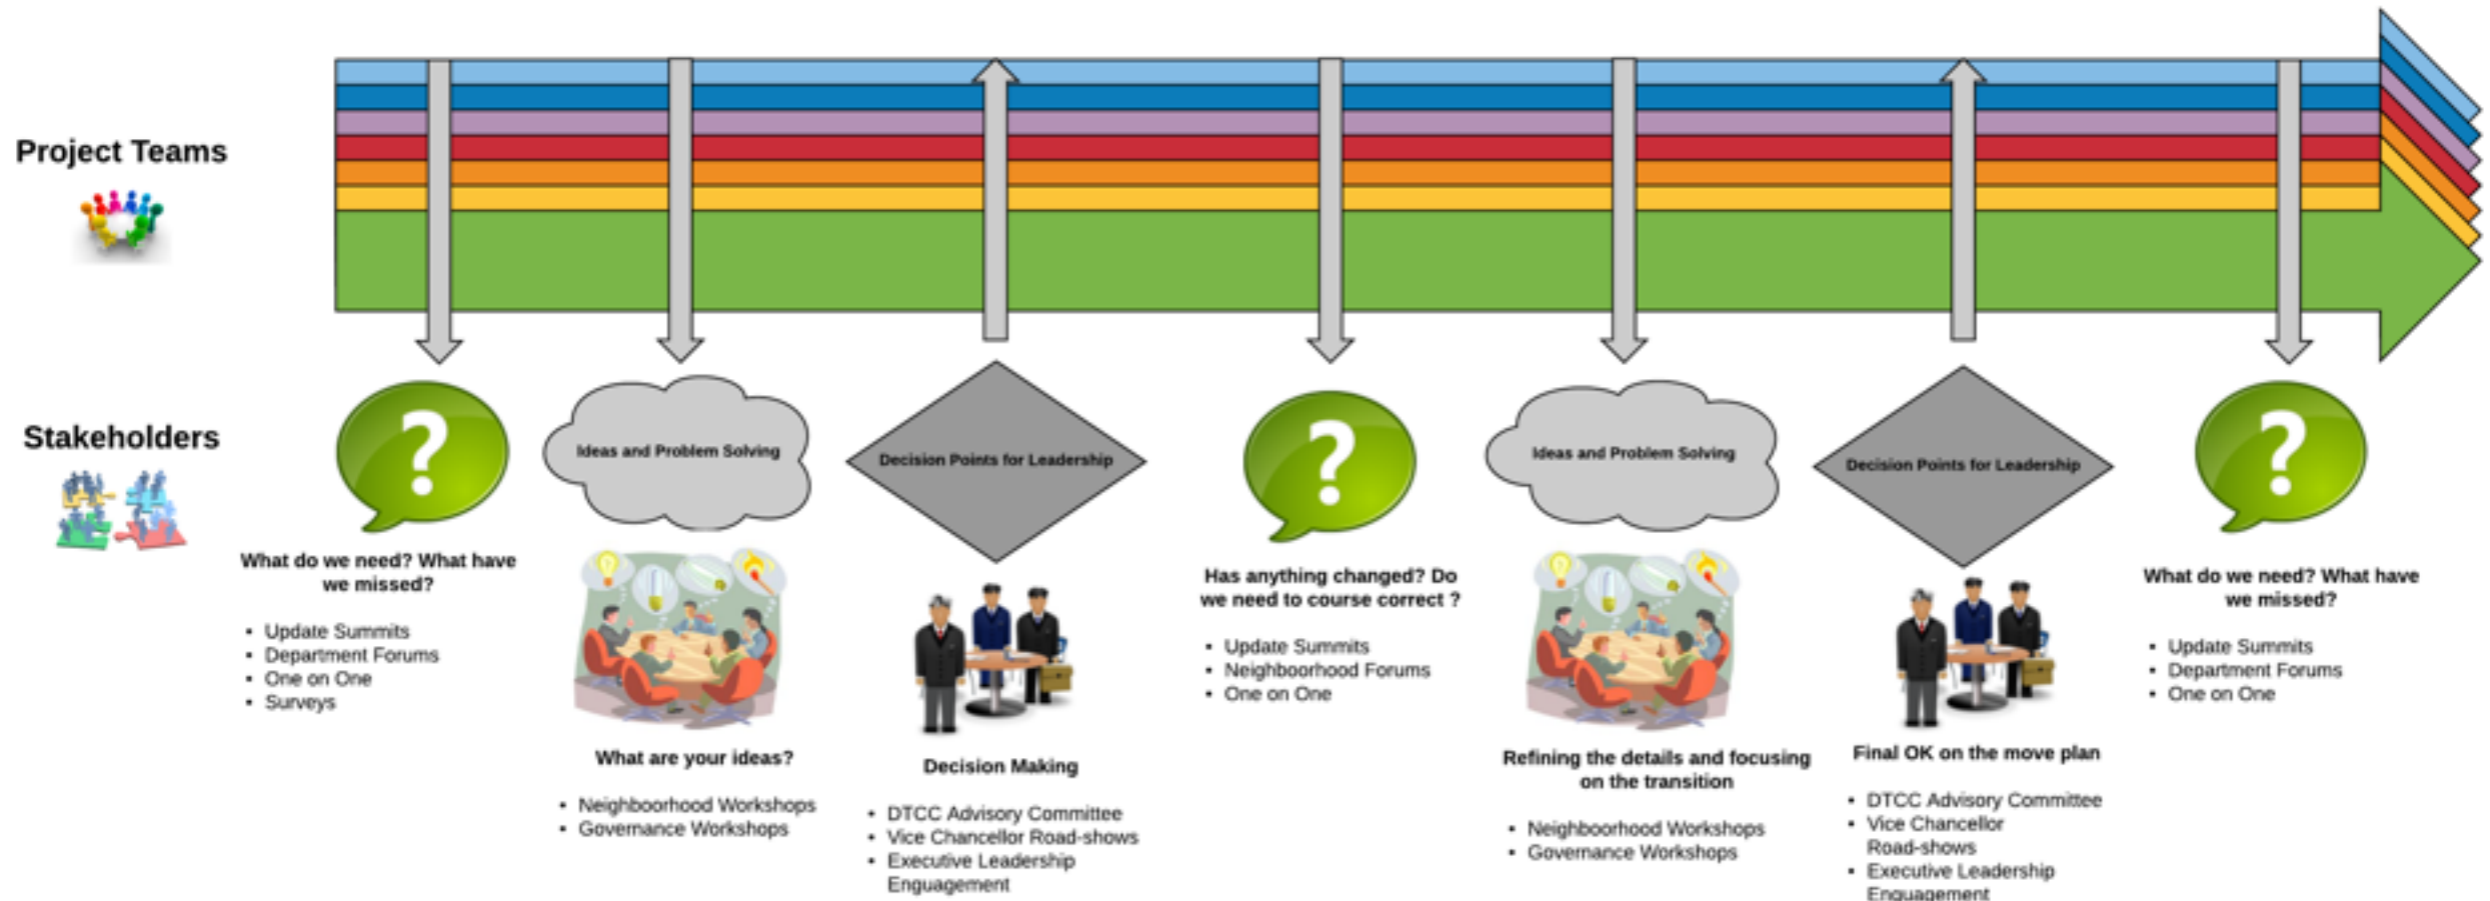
Project Teams

Stakeholders

?

What do we need? What have we missed?

- Update Summits
- Department Forums
- One on One
- Surveys

Ideas and Problem Solving

What are your ideas?

- Neighboorhood Workshops
- Governance Workshops

Decision Points for Leadership

Decision Making

- DTCC Advisory Committee
- Vice Chancellor Road-shows
- Executive Leadership Engagement

?

Has anything changed? Do we need to course correct ?

- Update Summits
- Neighboorhood Forums
- One on One

Ideas and Problem Solving

Refining the details and focusing on the transition

- Neighboorhood Workshops
- Governance Workshops

Decision Points for Leadership

Final OK on the move plan

- DTCC Advisory Committee
- Vice Chancellor Road-shows
- Executive Leadership Engagement

?

What do we need? What have we missed?

- Update Summits
- Department Forums
- One on One